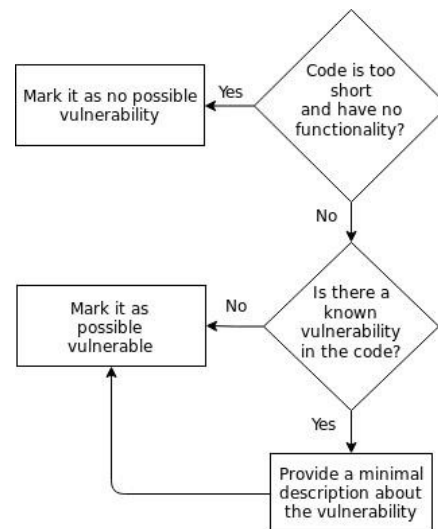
Code is too short and have no functionality?

Yes

Mark it as no possible vulnerability

No

Is there a known vulnerability in the code?

No

Mark it as possible vulnerable

Yes

Provide a minimal description about the vulnerability